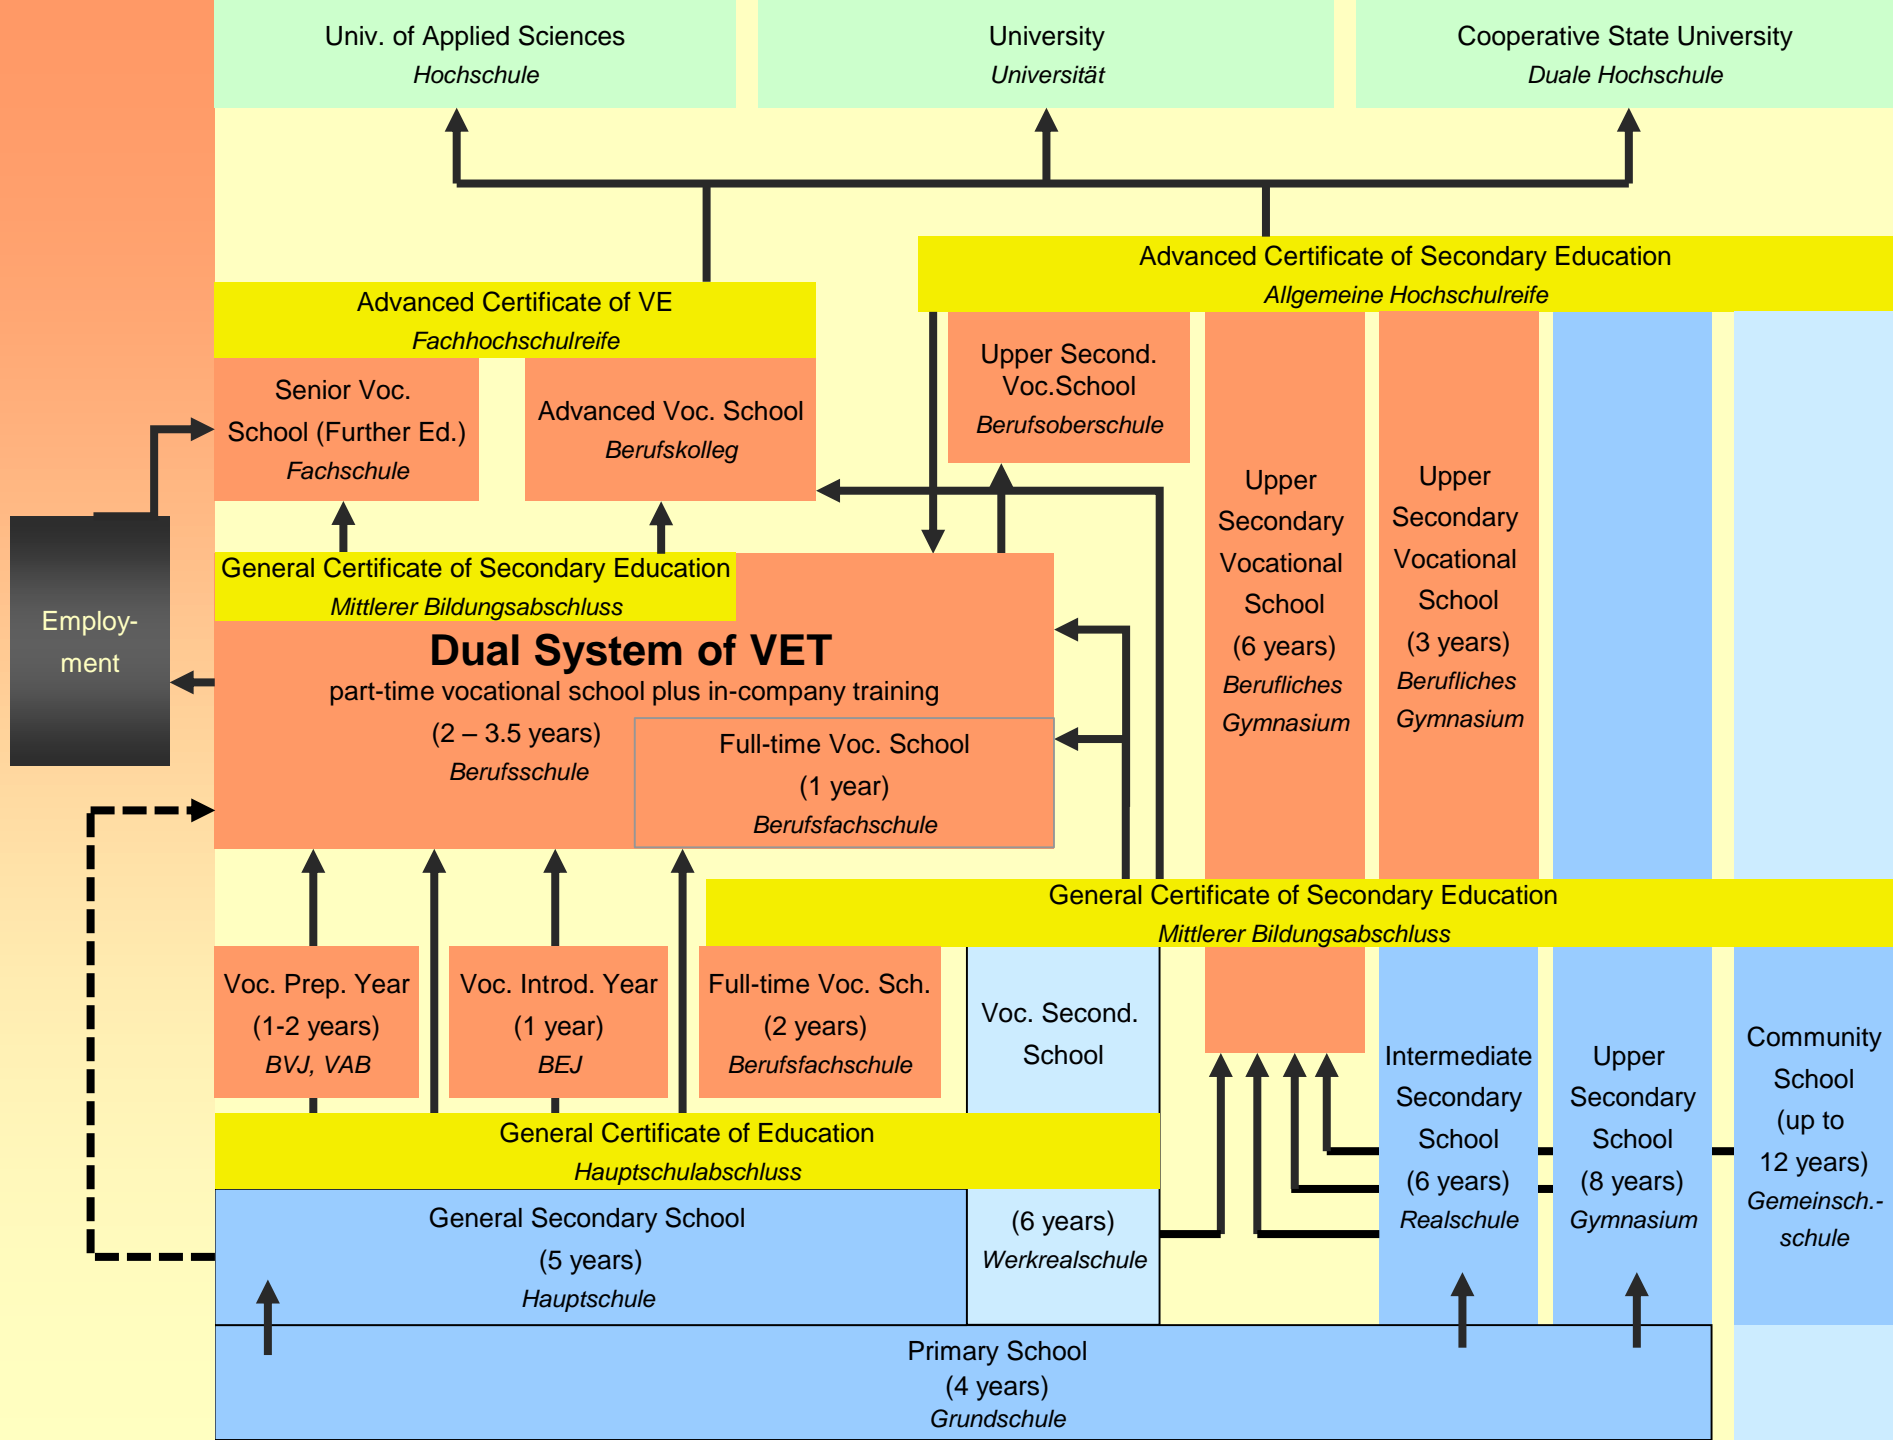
Univ. of Applied Sciences
Hochschule

University
Universität

Cooperative State University
Duale Hochschule

Advanced Certificate of Secondary Education
Allgemeine Hochschulreife

Advanced Certificate of VE
Fachhochschulreife

Senior Voc. School (Further Ed.)
Fachschule

Advanced Voc. School
Berufskolleg

Upper Second. Voc.School
Berufsoberschule

Upper Secondary Vocational School
(6 years)
Berufliches Gymnasium

Upper Secondary Vocational School
(3 years)
Berufliches Gymnasium

Employment

General Certificate of Secondary Education
Mittlerer Bildungsabschluss

Dual System of VET
part-time vocational school plus in-company training
(2 – 3.5 years)
Berufsschule

Full-time Voc. School
(1 year)
Berufsfachschule

General Certificate of Secondary Education
Mittlerer Bildungsabschluss

Voc. Prep. Year
(1-2 years)
BVJ, VAB

Voc. Introd. Year
(1 year)
BEJ

Full-time Voc. Sch.
(2 years)
Berufsfachschule

Voc. Second. School
(6 years)
Werkrealschule

Intermediate Secondary School
(6 years)
Realschule

Upper Secondary School
(8 years)
Gymnasium

Community School
(up to 12 years)
Gemeinsch.-schule

General Certificate of Education
Hauptschulabschluss

General Secondary School
(5 years)
Hauptschule

Primary School
(4 years)
Grundschule